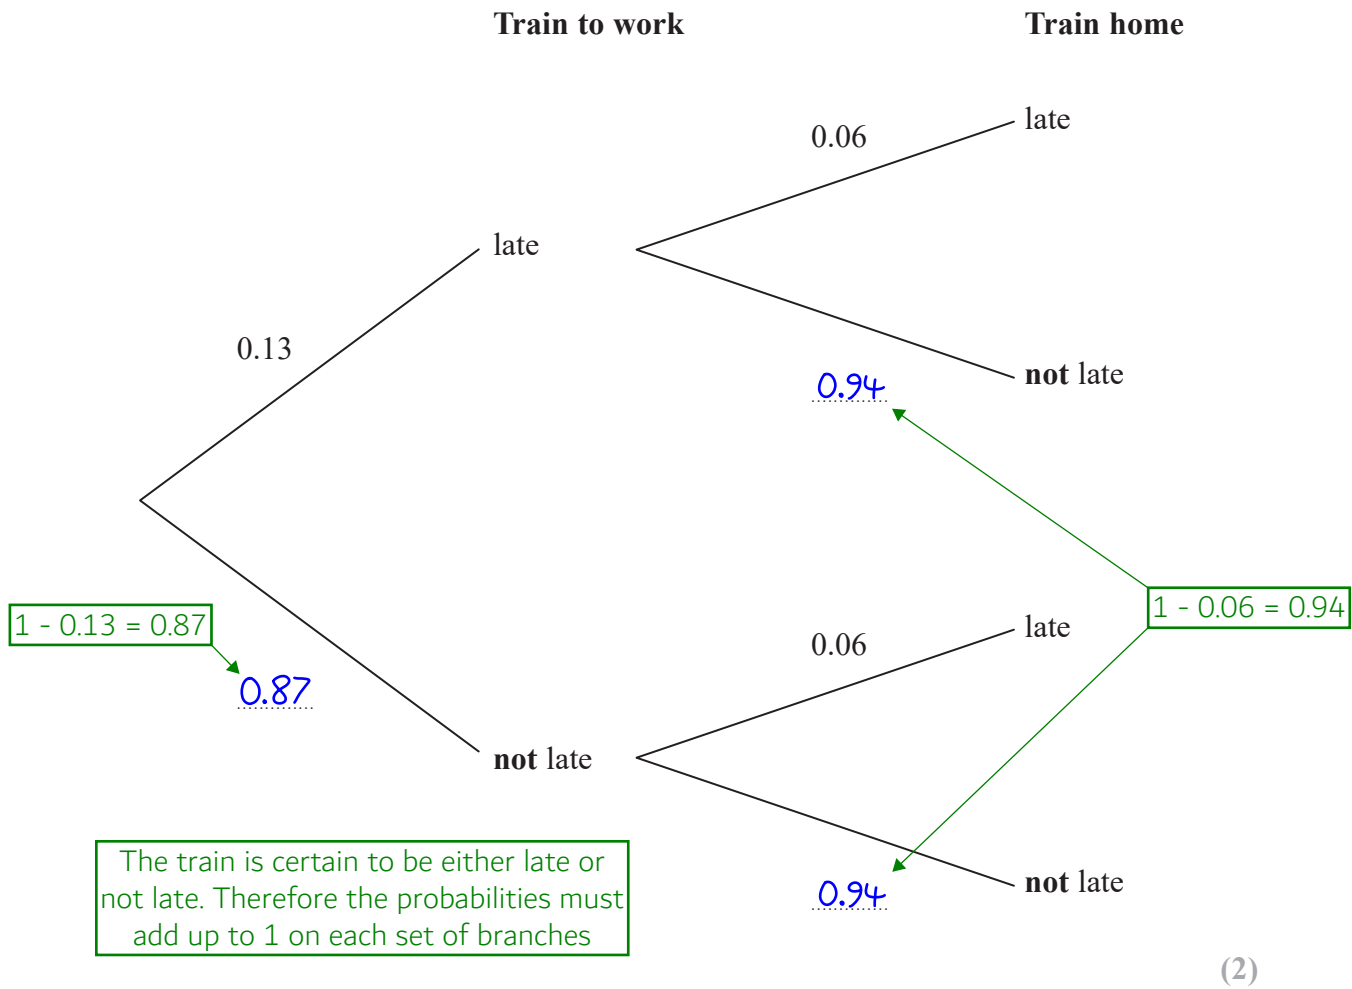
Train to work

Train home

0.06

late

late

0.13

not late

0.94

1 - 0.13 = 0.87

0.87

1 - 0.06 = 0.94

0.06

late

not late

not late

0.94

The train is certain to be either late or not late. Therefore the probabilities must add up to 1 on each set of branches

(2)